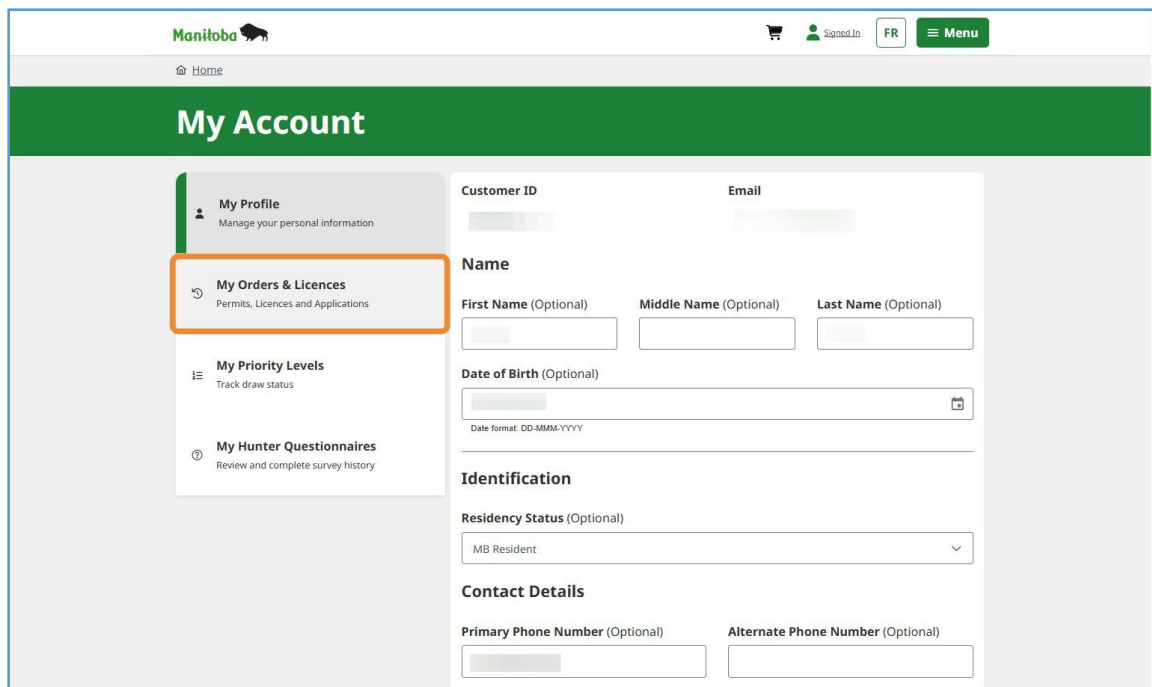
Manitoba

Signed In FR ≡ Menu

Home

My Account

My Profile
Manage your personal information

My Orders & Licences
Permits, Licences and Applications

My Priority Levels
Track draw status

My Hunter Questionnaires
Review and complete survey history

Customer ID

Email

Name

First Name (Optional)

Middle Name (Optional)

Last Name (Optional)

Date of Birth (Optional)

Date format: DD-MMM-YYYY

Identification

Residency Status (Optional)

MB Resident

Contact Details

Primary Phone Number (Optional)

Alternate Phone Number (Optional)